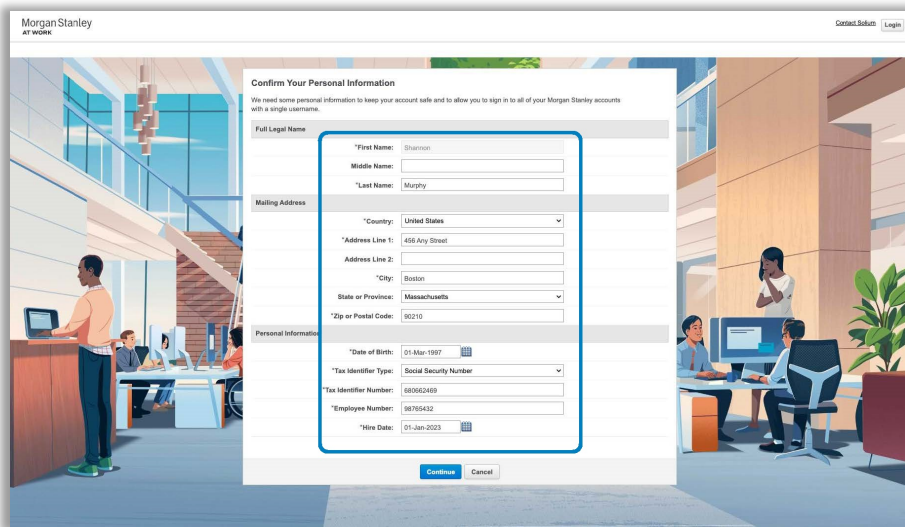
Morgan Stanley
AT WORK

Contact Solium Login

Confirm Your Personal Information

We need some personal information to keep your account safe and to allow you to sign in to all of your Morgan Stanley accounts with a single username.

Full Legal Name

*First Name: Shannon
Middle Name:
*Last Name: Murphy

Mailing Address

*Country: United States
*Address Line 1: 456 Any Street
Address Line 2:
*City: Boston
State or Province: Massachusetts
*Zip or Postal Code: 90210

Personal Information

*Date of Birth: 01-Mar-1997
*Tax Identifier Type: Social Security Number
*Tax Identifier Number: 680662469
*Employee Number: 98765432
*Hire Date: 01-Jan-2023

Continue Cancel